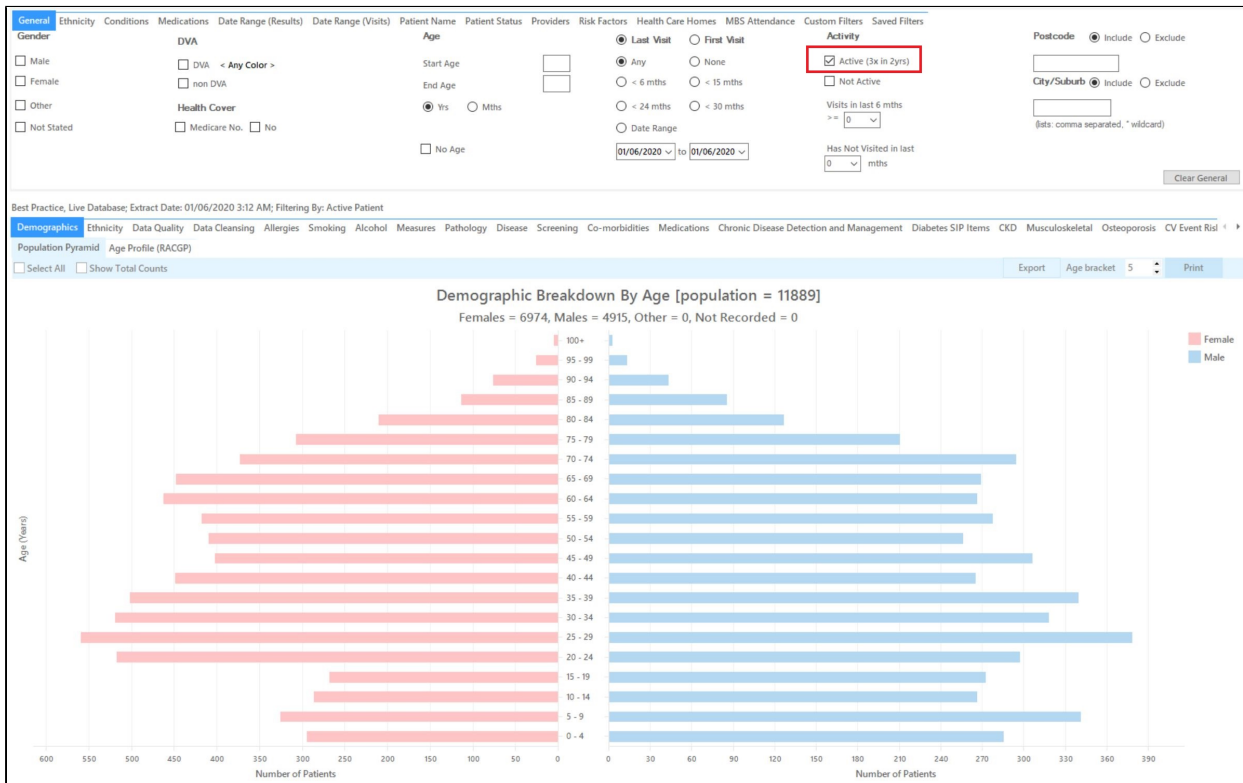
General Ethnicity Conditions Medications Date Range (Results) Date Range (Visits) Patient Name Patient Status Providers Risk Factors Health Care Homes MBS Attendance Custom Filters Saved Filters

Gender
Male
Female
Other
Not Stated

DVA
DVA < Any Color >
non DVA
Health Cover
Medicare No. No

Age
Start Age
End Age
Yrs Mths
No Age

Last Visit First Visit
Any None
< 6 mths < 15 mths
< 24 mths < 30 mths
Date Range
01/06/2020 to 01/06/2020

Activity
Active (3x in 2yrs)
Not Active
Visits in last 6 mths
>= 0
Has Not Visited in last
0 mths

Postcode Include Exclude
City/Suburb Include Exclude
(lists: comma separated, * wildcard)

Clear General

Best Practice, Live Database; Extract Date: 01/06/2020 3:12 AM; Filtering By: Active Patient

Demographics Ethnicity Data Quality Data Cleansing Allergies Smoking Alcohol Measures Pathology Disease Screening Co-morbidities Medications Chronic Disease Detection and Management Diabetes SIP Items CKD Musculoskeletal Osteoporosis CV Event Risl

Population Pyramid Age Profile (RACGP)

Select All Show Total Counts

Export Age bracket 5 Print

Demographic Breakdown By Age [population = 11889]
Females = 6974, Males = 4915, Other = 0, Not Recorded = 0

Female
Male

Age (Years)

100+
95 - 99
90 - 94
85 - 89
80 - 84
75 - 79
70 - 74
65 - 69
60 - 64
55 - 59
50 - 54
45 - 49
40 - 44
35 - 39
30 - 34
25 - 29
20 - 24
15 - 19
10 - 14
5 - 9
0 - 4

600 550 500 450 400 350 300 250 200 150 100 50 0
Number of Patients

0 30 60 90 120 150 180 210 240 270 300 330 360 390
Number of Patients